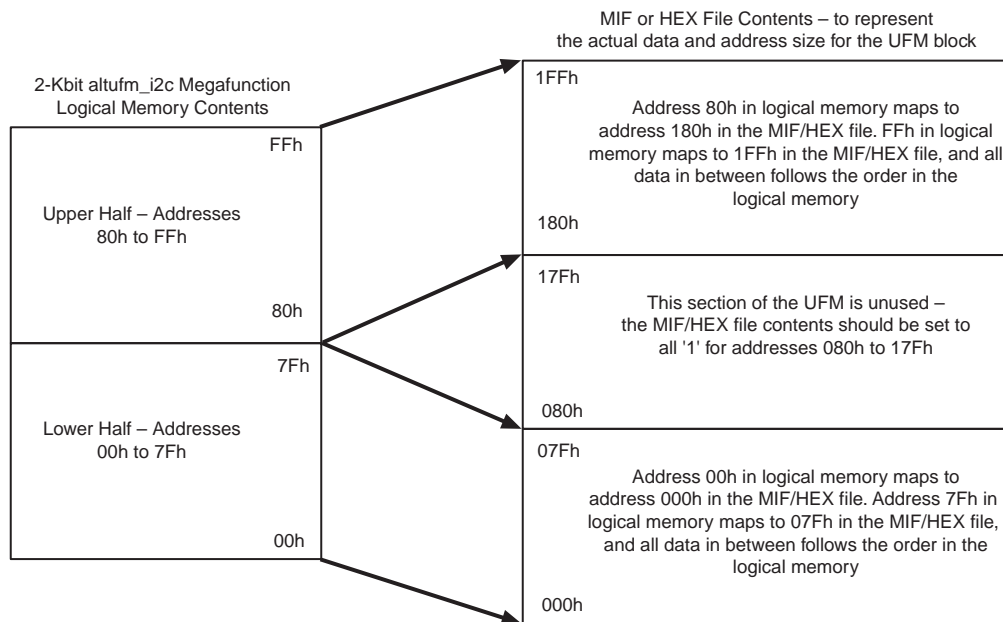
2-Kbit altufm_i2c Megafunction Logical Memory Contents

FFh

Upper Half – Addresses 80h to FFh

80h

7Fh

Lower Half – Addresses 00h to 7Fh

00h

MIF or HEX File Contents – to represent the actual data and address size for the UFM block

1FFh

Address 80h in logical memory maps to address 180h in the MIF/HEX file. FFh in logical memory maps to 1FFh in the MIF/HEX file, and all data in between follows the order in the logical memory

180h

17Fh

This section of the UFM is unused – the MIF/HEX file contents should be set to all '1' for addresses 080h to 17Fh

080h

07Fh

Address 00h in logical memory maps to address 000h in the MIF/HEX file. Address 7Fh in logical memory maps to 07Fh in the MIF/HEX file, and all data in between follows the order in the logical memory

000h